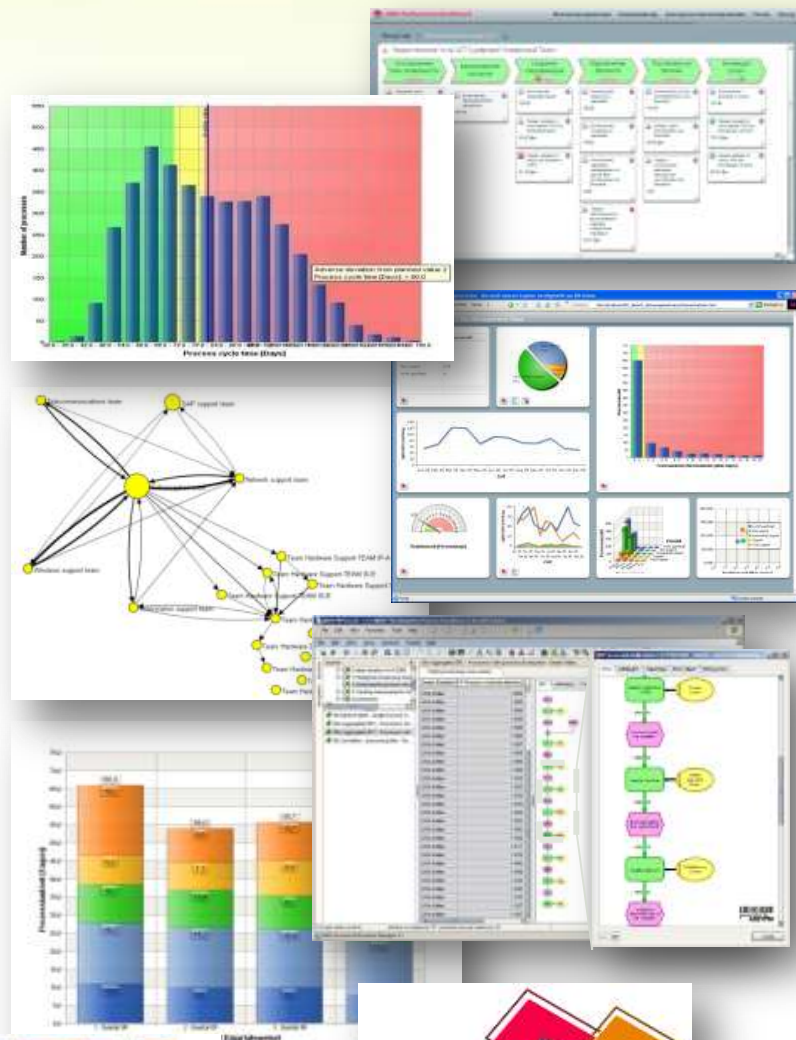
Number of processes

Process cycle time (Days)

Adverse deviation from planned value 2
Process cycle time (Days) > 60.0

Telecommunications team

SAP support team

Network support team

Windows support team

Team Hardware Support TEAM (F-A

Team Hardware Support TEAM (S.E

Team Hardware Support TEAM (S.E

Team Hardware Support TEAM (S.E

Team Hardware

Team Hardware

Team Hard

Team Hard

Team Hard